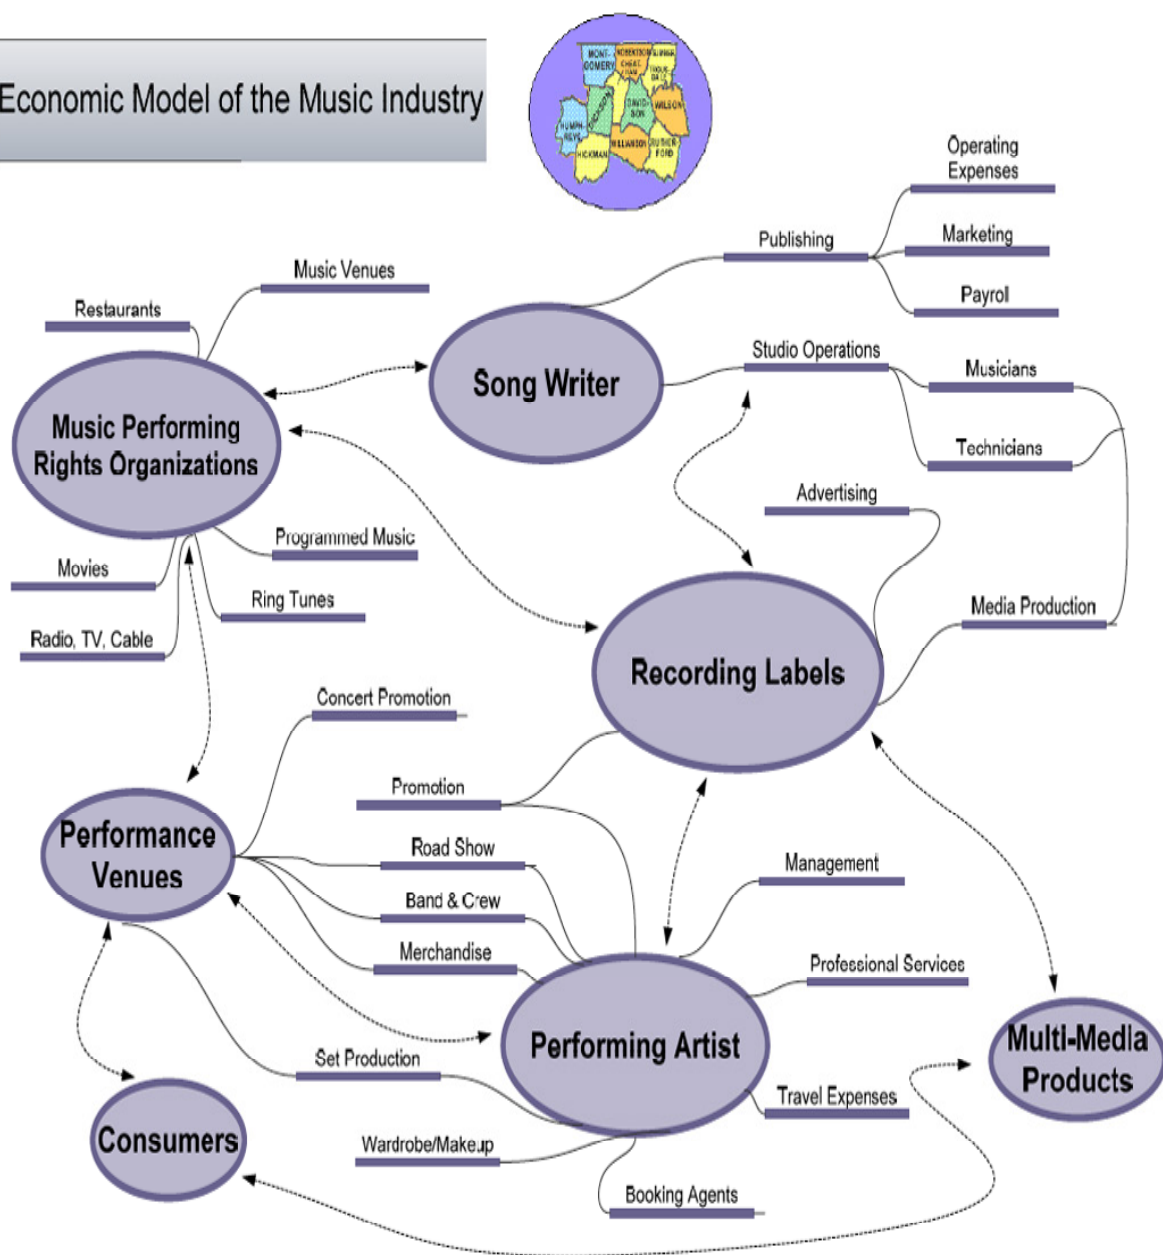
Economic Model of the Music Industry

MONT-GOMERY ROBERTSON SUMNER CHEAT-HAM TROUSDALE HUMPH-REYS DICKSON DAVID-SON WILSON HICKMAN WILLIAMSON RUTHER-FORD

Operating Expenses

Publishing

Marketing

Payrol

Music Venues

Restaurants

Song Writer

Studio Operations

Musicians

Music Performing Rights Organizations

Technicians

Advertising

Programmed Music

Movies

Ring Tunes

Media Production

Radio, TV, Cable

Recording Labels

Concert Promotion

Promotion

Performance Venues

Road Show

Management

Band & Crew

Merchandise

Professional Services

Performing Artist

Multi-Media Products

Set Production

Travel Expenses

Consumers

Wardrobe/Make.up

Booking Agents